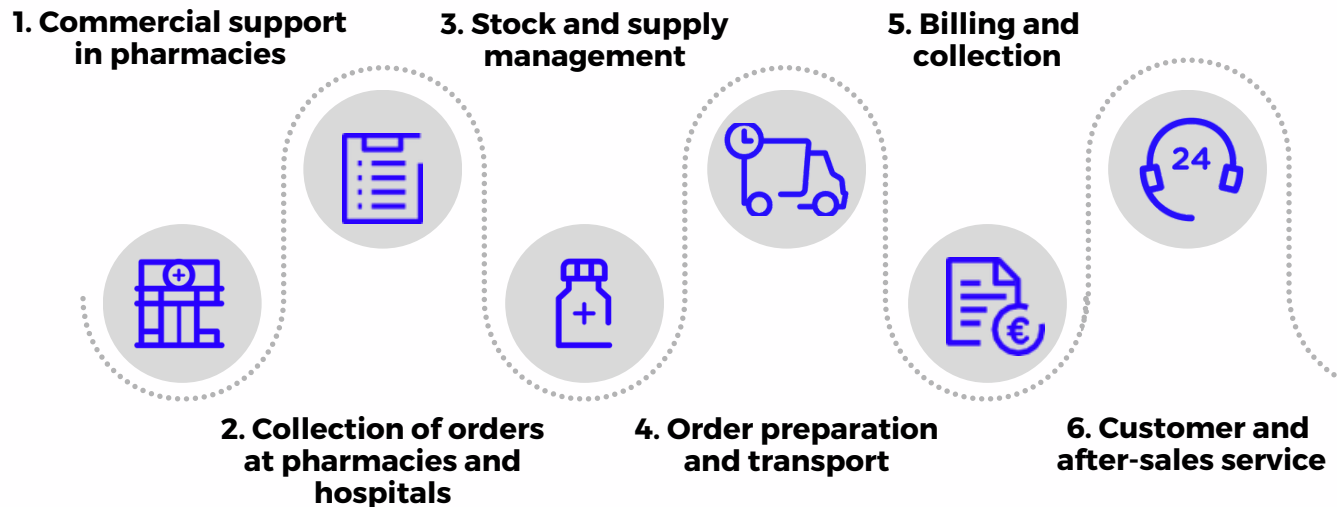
1. Commercial support in pharmacies

3. Stock and supply management

5. Billing and collection

24

2. Collection of orders at pharmacies and hospitals

4. Order preparation and transport

6. Customer and after-sales service